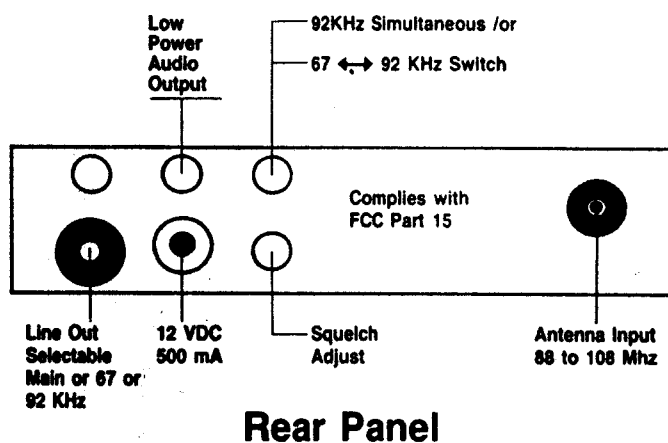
Low Power Audio Output

92KHz Simultaneous /or

67 ↔ 92 KHz Switch

Complies with FCC Part 15

Line Out Selectable Main or 67 or 92 KHz

12 VDC 500 mA

Squelch Adjust

Antenna Input 88 to 108 Mhz

Rear Panel